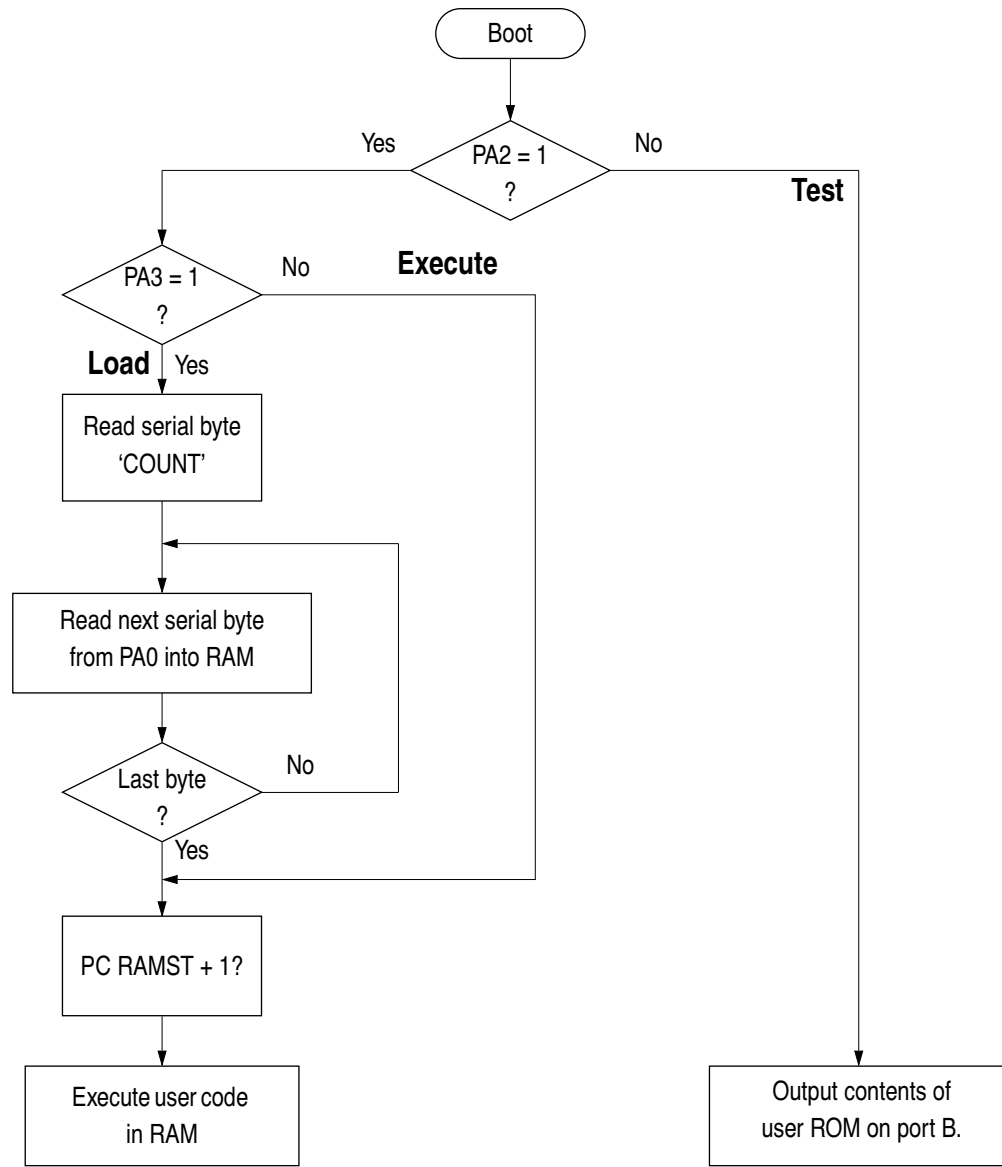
Boot

Yes
PA2 = 1
?
No

Test

PA3 = 1
?
No
Execute

Load
Yes

Read serial byte
'COUNT'

Read next serial byte
from PA0 into RAM

Last byte
?
No

Yes

PC RAMST + 1?

Execute user code
in RAM

Output contents of
user ROM on port B.